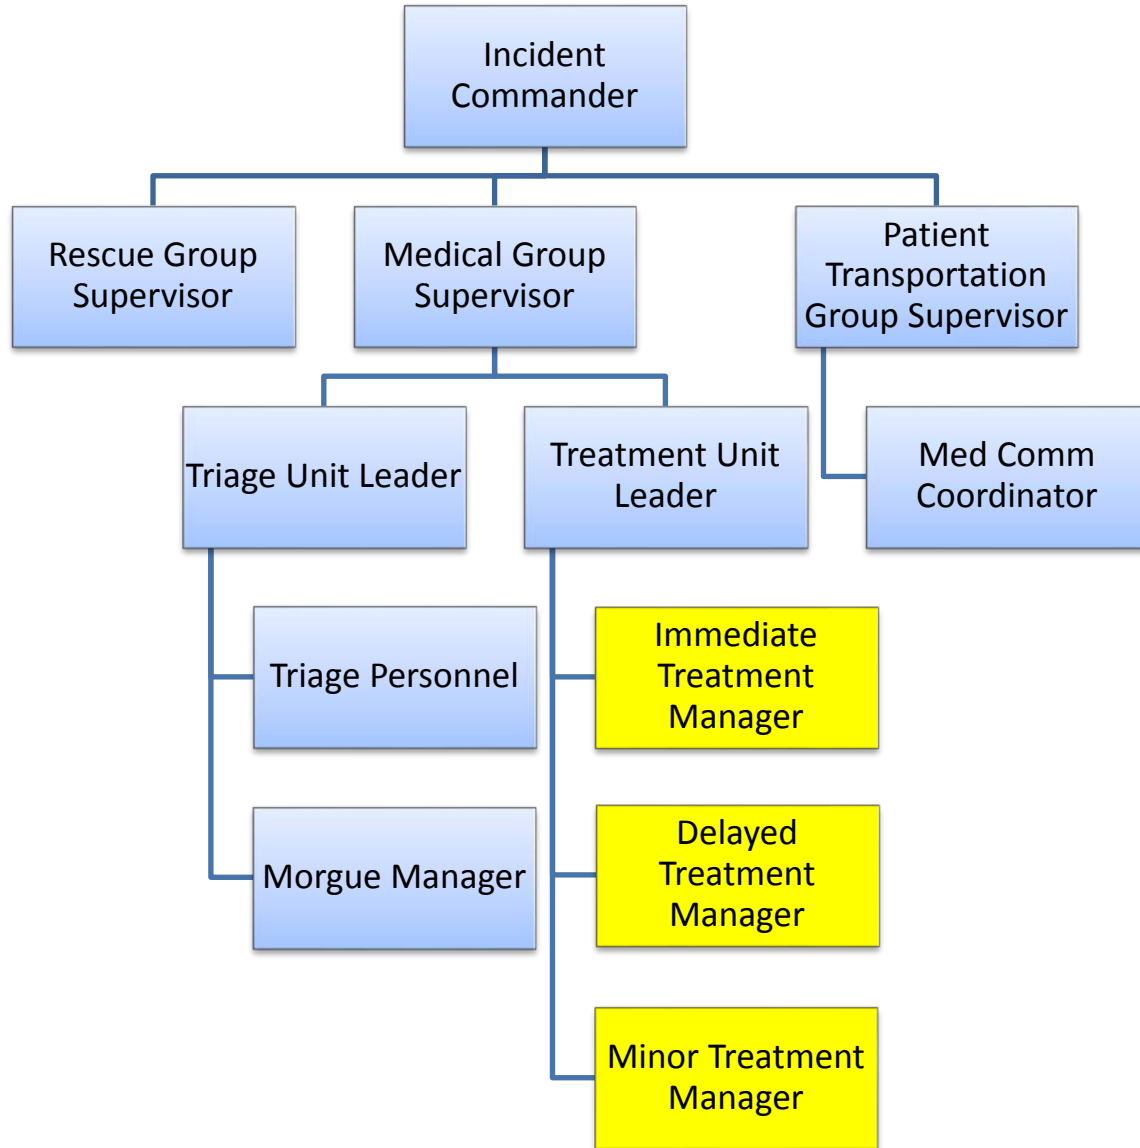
Incident Commander

Rescue Group Supervisor

Medical Group Supervisor

Patient Transportation Group Supervisor

Triage Unit Leader

Treatment Unit Leader

Med Comm Coordinator

Triage Personnel

Morgue Manager

Immediate Treatment Manager

Delayed Treatment Manager

Minor Treatment Manager